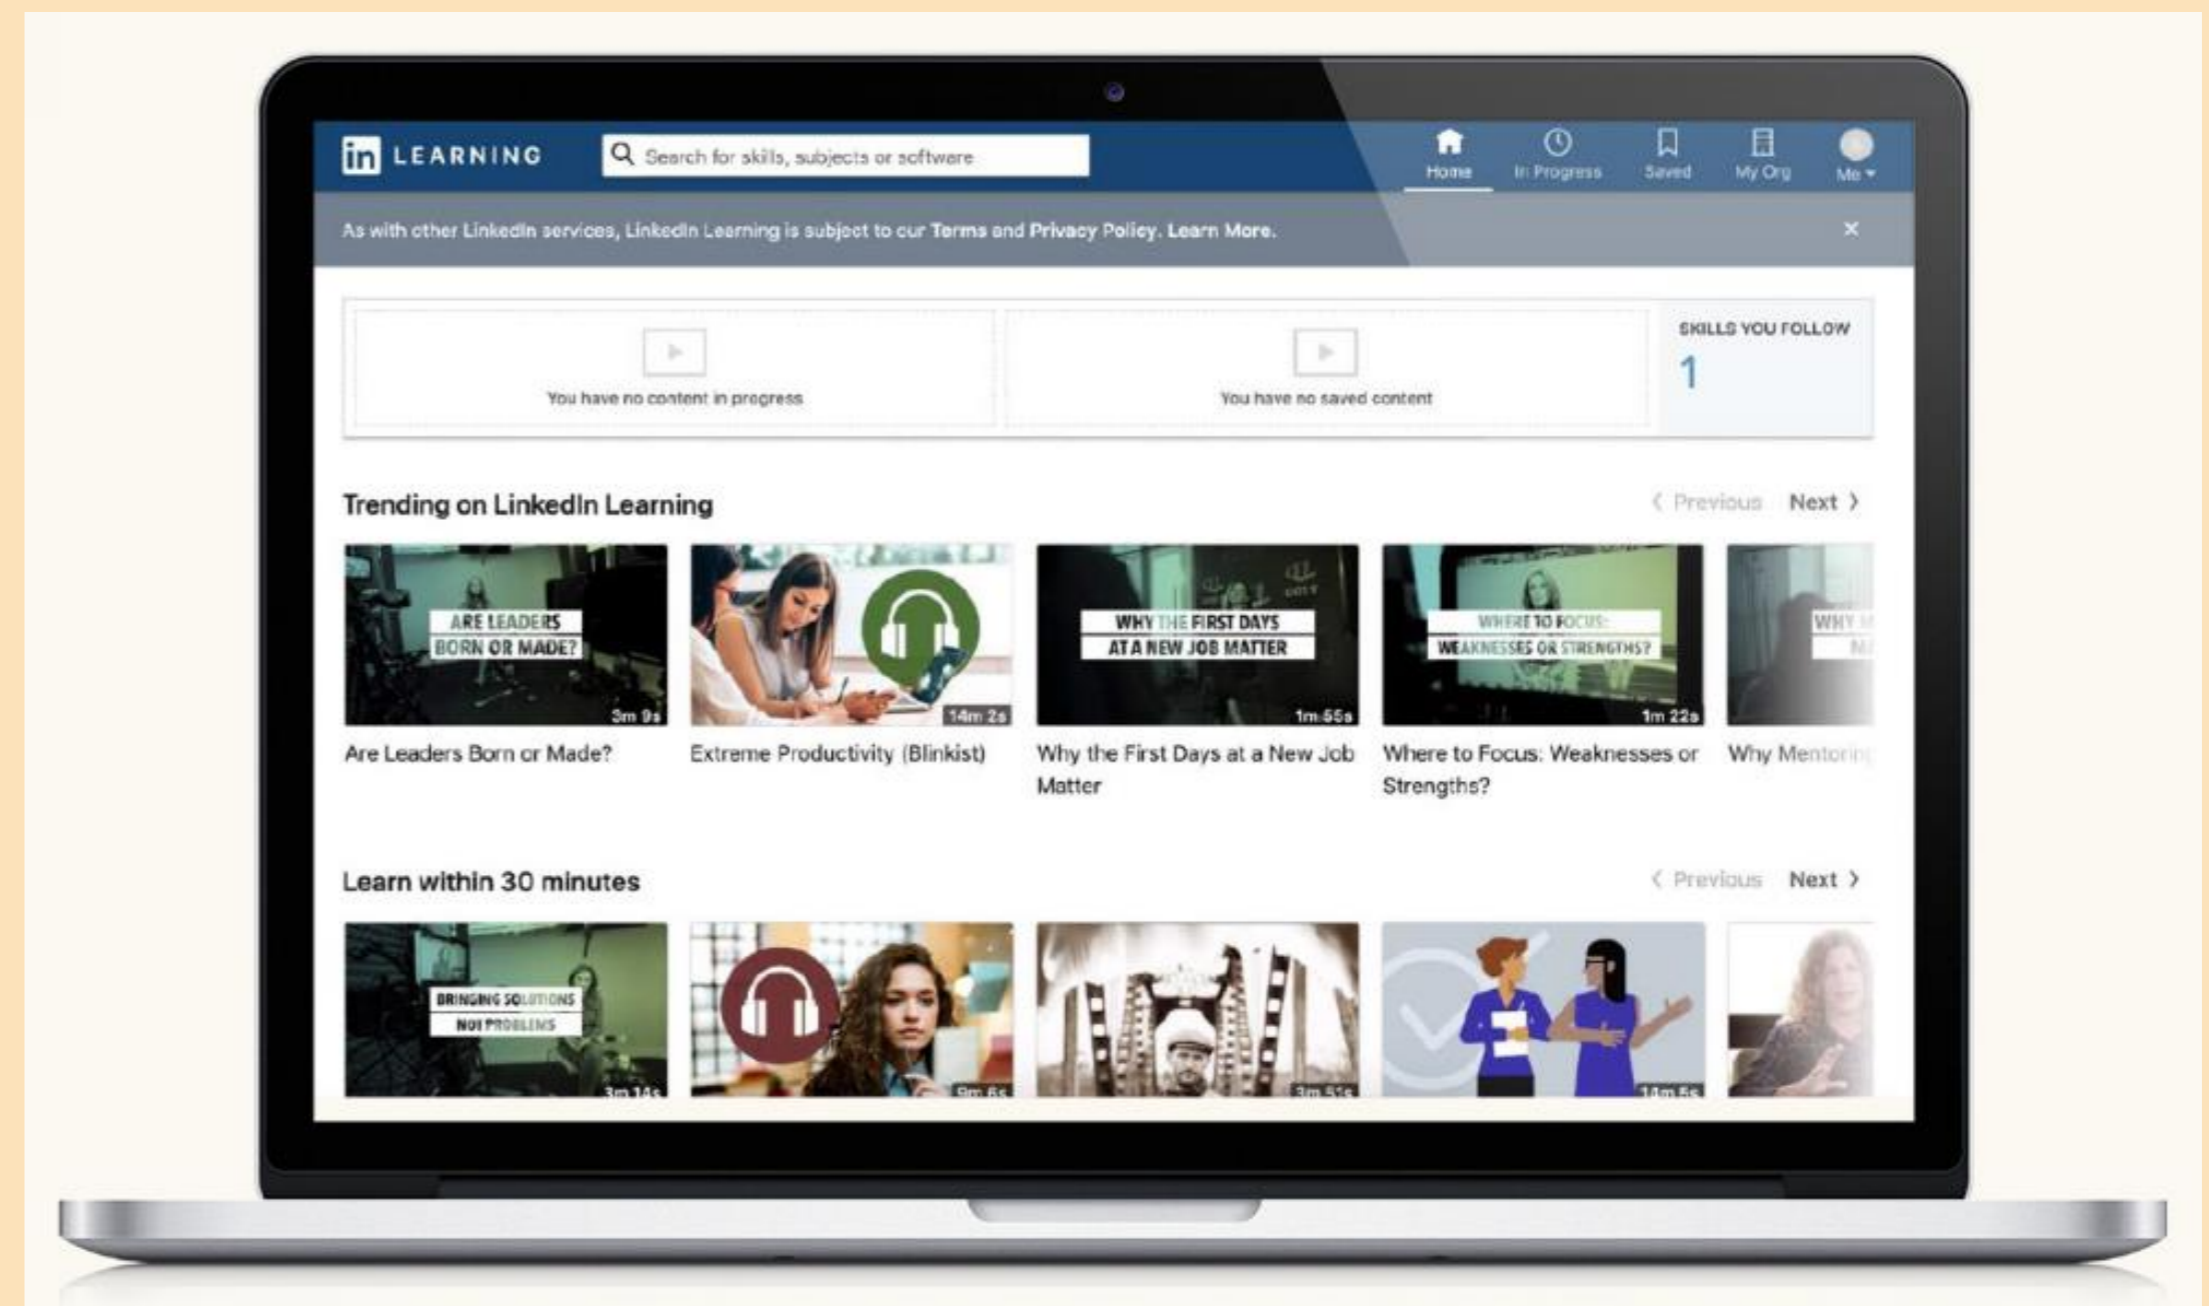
in LEARNING

Search for skills, subjects or software

Home
In Progress
Saved
My Org
Me

As with other LinkedIn services, LinkedIn Learning is subject to our Terms and Privacy Policy. Learn More.

×

You have no content in progress

You have no saved content

SKILLS YOU FOLLOW
1

Trending on LinkedIn Learning

Previous Next

ARE LEADERS BORN OR MADE?
3m 9s
Are Leaders Born or Made?

14m 2s
Extreme Productivity (Blinkist)

WHY THE FIRST DAYS AT A NEW JOB MATTER
1m 55s
Why the First Days at a New Job Matter

WHERE TO FOCUS: WEAKNESSES OR STRENGTHS?
1m 22s
Where to Focus: Weaknesses or Strengths?

WHY M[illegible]
Why Mentor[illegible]

Learn within 30 minutes

Previous Next

BRINGING SOLUTIONS NOT PROBLEMS
3m 14s

9m 6s

3m 51s

14m 5s